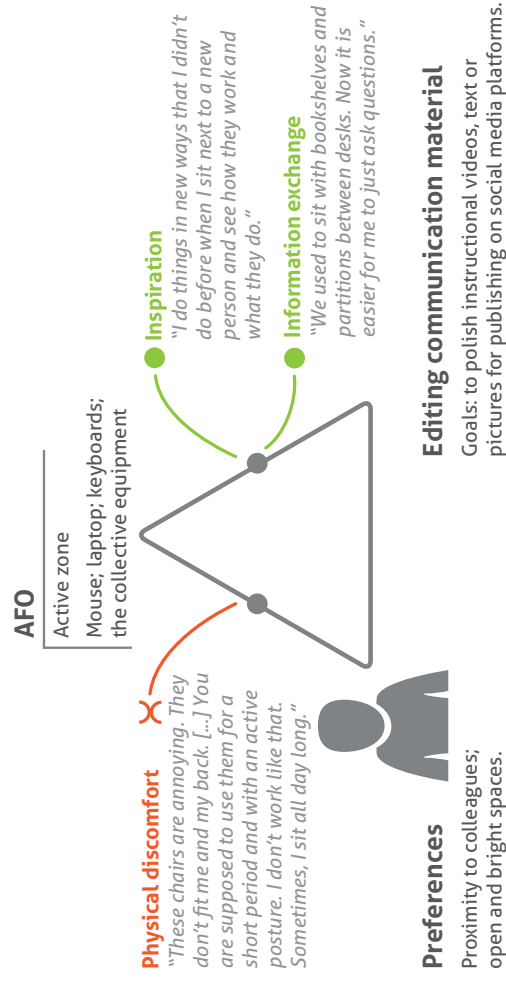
Preferences

Proximity to colleagues; open and bright spaces.

Physical discomfort

"These chairs are annoying. They don't fit me and my back. [...] You are supposed to use them for a short period and with an active posture. I don't work like that. Sometimes, I sit all day long."

AFO

Active zone

Mouse; laptop; keyboards; the collective equipment

Inspiration

"I do things in new ways that I didn't do before when I sit next to a new person and see how they work and what they do."

Information exchange

"We used to sit with bookshelves and partitions between desks. Now it is easier for me to just ask questions."

Editing communication material

Goals: to polish instructional videos, text or pictures for publishing on social media platforms.